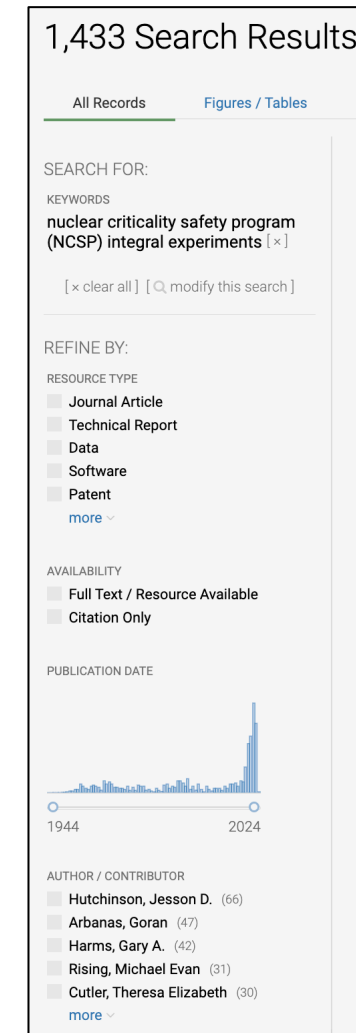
1,433 Search Results

All Records

Figures / Tables

SEARCH FOR:

KEYWORDS

nuclear criticality safety program (NCSP) integral experiments [×]

[× clear all] [modify this search]

REFINE BY:

RESOURCE TYPE

Journal Article

Technical Report

Data

Software

Patent

more

AVAILABILITY

Full Text / Resource Available

Citation Only

PUBLICATION DATE

1944

2024

AUTHOR / CONTRIBUTOR

Hutchinson, Jesson D. (66)

Arbanas, Goran (47)

Harms, Gary A. (42)

Rising, Michael Evan (31)

Cutler, Theresa Elizabeth (30)

more